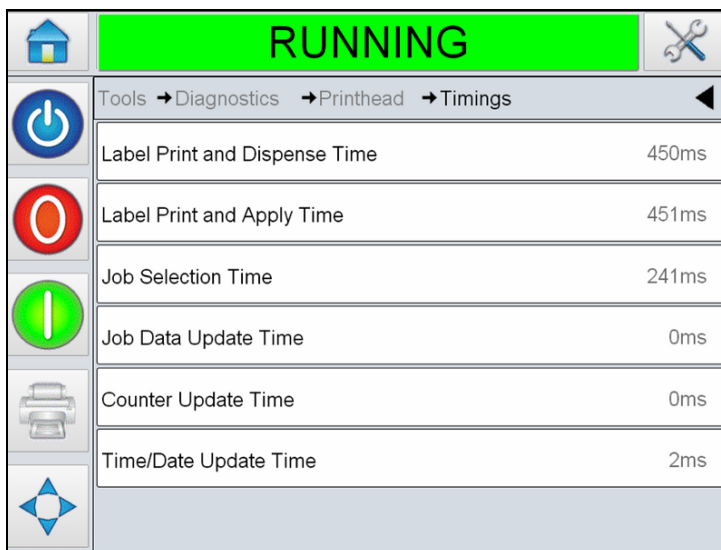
RUNNING

Tools → Diagnostics → Printhead → Timings

| Label Print and Dispense Time | 450ms |
|---|---|
| Label Print and Apply Time | 451ms |
| Job Selection Time | 241ms |
| Job Data Update Time | 0ms |
| Counter Update Time | 0ms |
| Time/Date Update Time | 2ms |